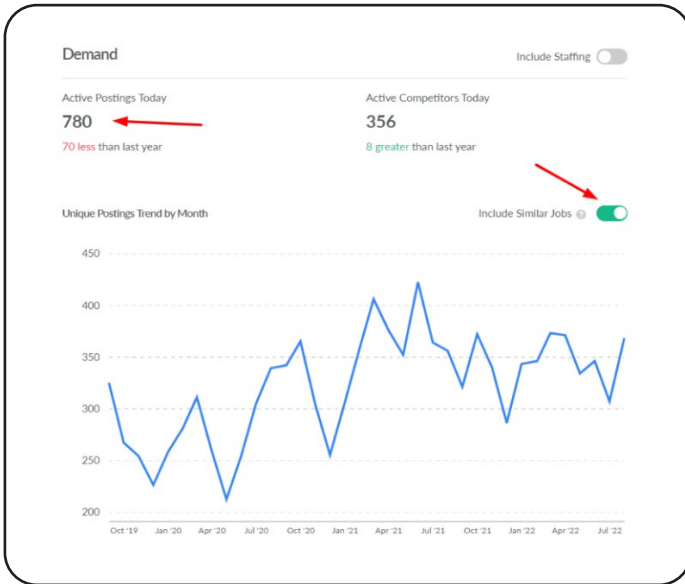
Demand

Include Staffing

Active Postings Today
780
70 less than last year

Active Competitors Today
356
8 greater than last year

Unique Postings Trend by Month

Include Similar Jobs

450
400
350
300
250
200

Oct '19 Jan '20 Apr '20 Jul '20 Oct '20 Jan '21 Apr '21 Jul '21 Oct '21 Jan '22 Apr '22 Jul '22